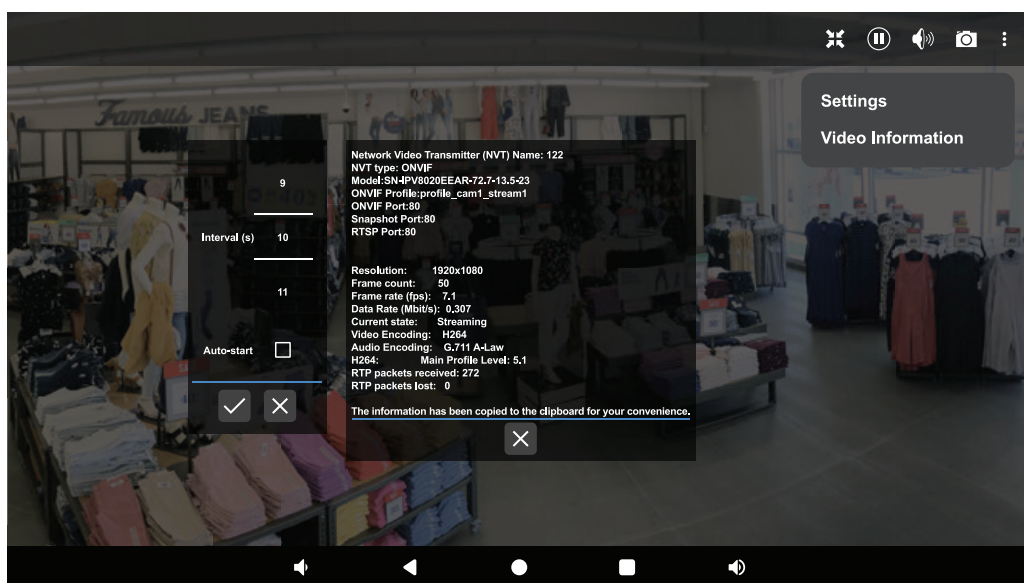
Settings
Video Information

Famous JEANS

9
Interval (s) 10
11
Auto-start

Network Video Transmitter (NVT) Name: 122
NVT type: ONVIF
Model:SN-IPV8020EEAR-72.7-13.5-23
ONVIF Profile:profile_cam1_stream1
ONVIF Port:80
Snapshot Port:80
RTSP Port:80

Resolution: 1920x1080
Frame count: 50
Frame rate (fps): 7.1
Data Rate (Mbit/s): 0.307
Current state: Streaming
Video Encoding: H264
Audio Encoding: G.711 A-Law
H264: Main Profile Level: 5.1
RTP packets received: 272
RTP packets lost: 0

The information has been copied to the clipboard for your convenience.